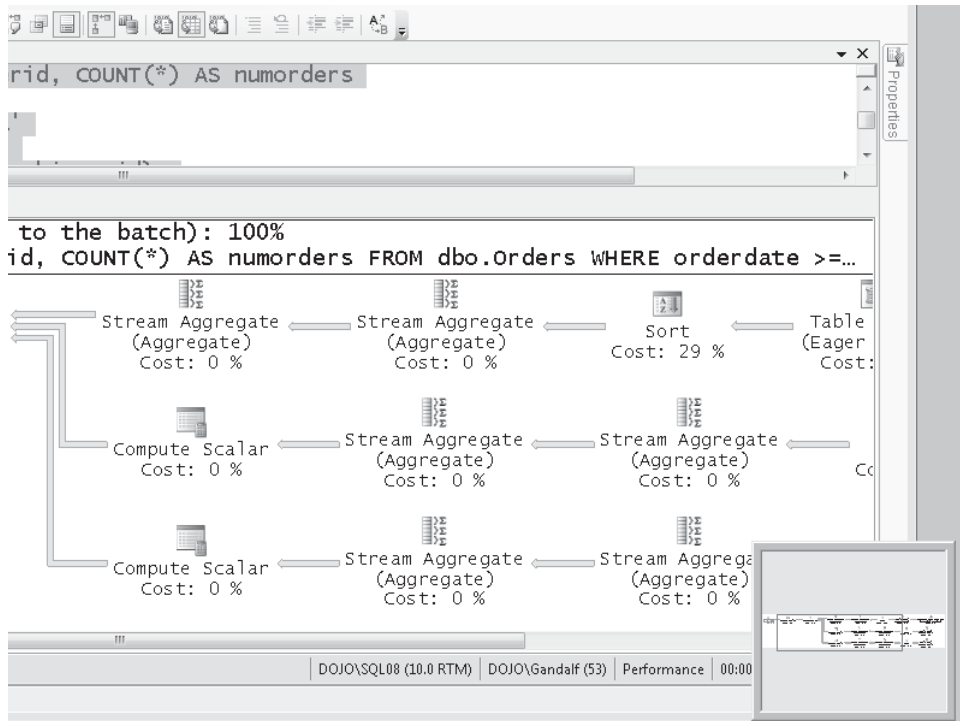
rid, COUNT(*) AS numorders

to the batch): 100%
id, COUNT(*) AS numorders FROM dbo.Orders WHERE orderdate >=…

Stream Aggregate
(Aggregate)
Cost: 0 %

Stream Aggregate
(Aggregate)
Cost: 0 %

Sort
Cost: 29 %

Table
(Eager
Cost:

Compute Scalar
Cost: 0 %

Stream Aggregate
(Aggregate)
Cost: 0 %

Stream Aggregate
(Aggregate)
Cost: 0 %

Co

Compute Scalar
Cost: 0 %

Stream Aggregate
(Aggregate)
Cost: 0 %

Stream Aggrega
(Aggregate)
Cost: 0 %

Properties

DOJO\SQL08 (10.0 RTM) | DOJO\Gandalf (53) | Performance | 00:00